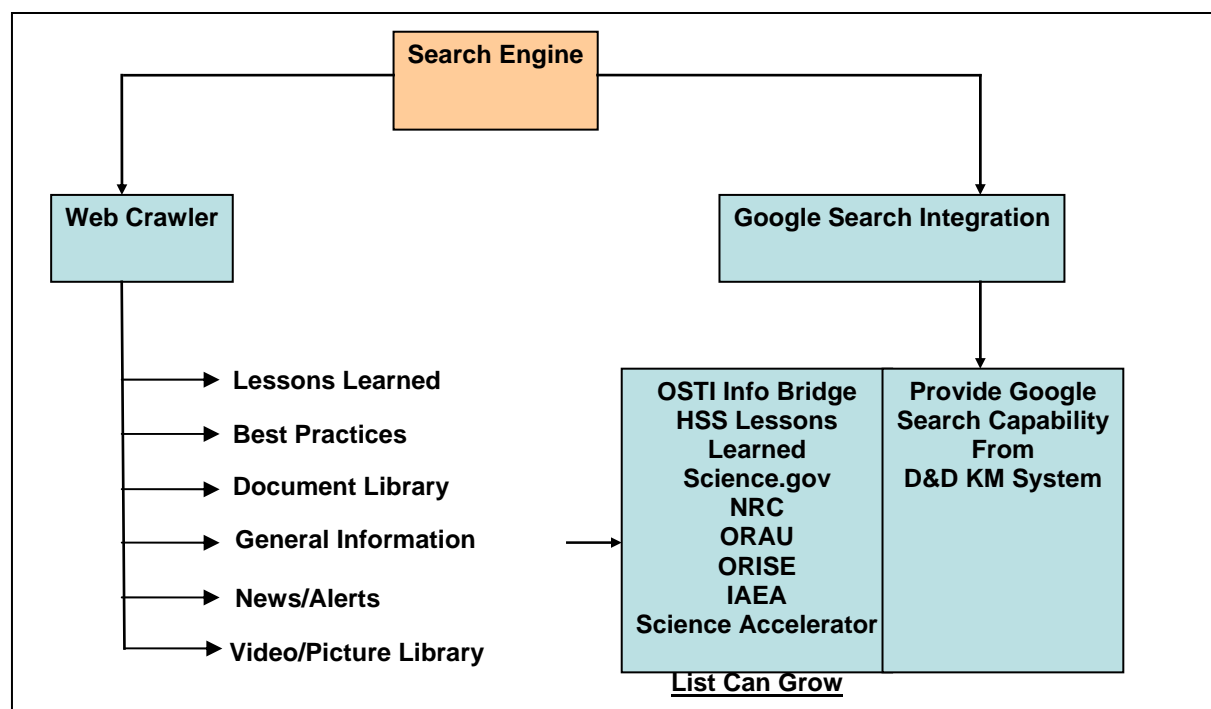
Search Engine

Web Crawler

Google Search Integration

Lessons Learned

Best Practices

Document Library

General Information

News/Alerts

Video/Picture Library

OSTI Info Bridge
HSS Lessons Learned
Science.gov
NRC
ORAU
ORISE
IAEA
Science Accelerator

Provide Google Search Capability From D&D KM System

List Can Grow